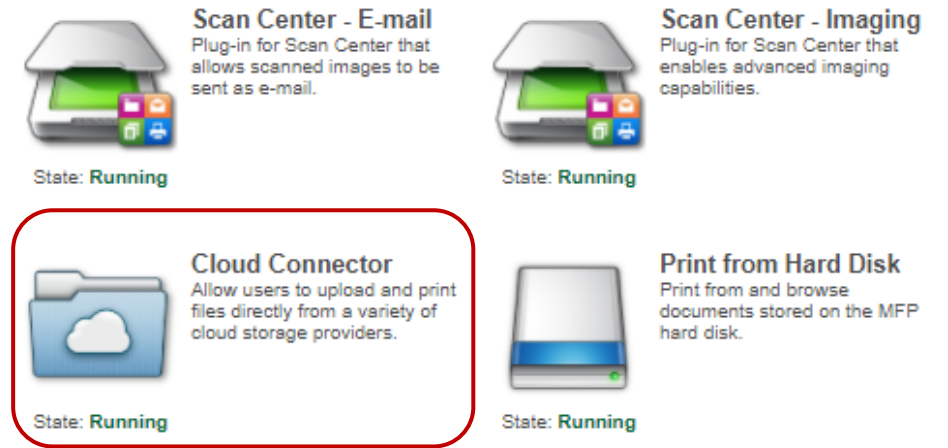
Scan Center - E-mail
Plug-in for Scan Center that allows scanned images to be sent as e-mail.

State: Running

Scan Center - Imaging
Plug-in for Scan Center that enables advanced imaging capabilities.

State: Running

Cloud Connector
Allow users to upload and print files directly from a variety of cloud storage providers.

State: Running

Print from Hard Disk
Print from and browse documents stored on the MFP hard disk.

State: Running